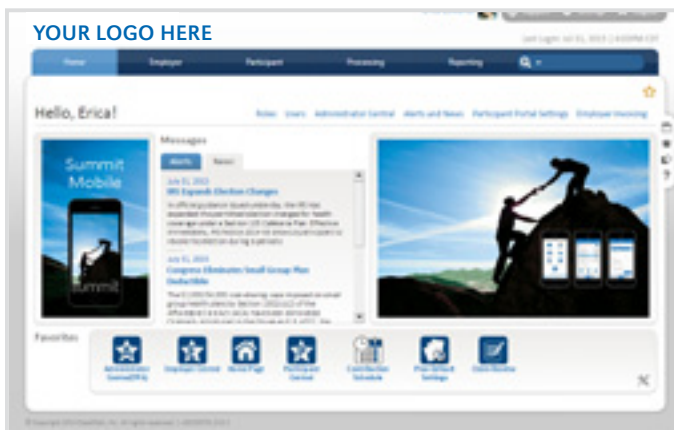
YOUR LOGO HERE

Last Login: Jul 01, 2013 | 4:00PM CST

Home | Employer | Participant | Processing | Reporting

Hello, Erica!

Roles | Users | Administrator Central | Alerts and News | Participant Portal Settings | Employer Invoicing

Summit Mobile

Messages

Alerts | News

July 01, 2013
IRS Expands Election Changes

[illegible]

July 01, 2013
Congress Eliminates Small Group Plan Deductible

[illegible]

summit

Favorites

Administrator Central/Ofcl | Employer Central | Home Page | Participant Central | Contribution Schedule | Plan Default Settings | Claim Review

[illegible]